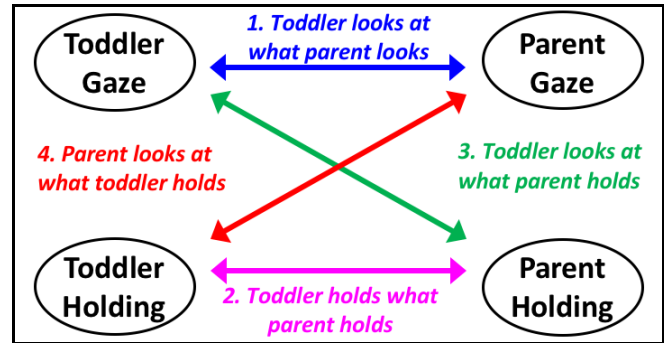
Toddler Gaze

1. Toddler looks at what parent looks

Parent Gaze

4. Parent looks at what toddler holds

3. Toddler looks at what parent holds

Toddler Holding

2. Toddler holds what parent holds

Parent Holding